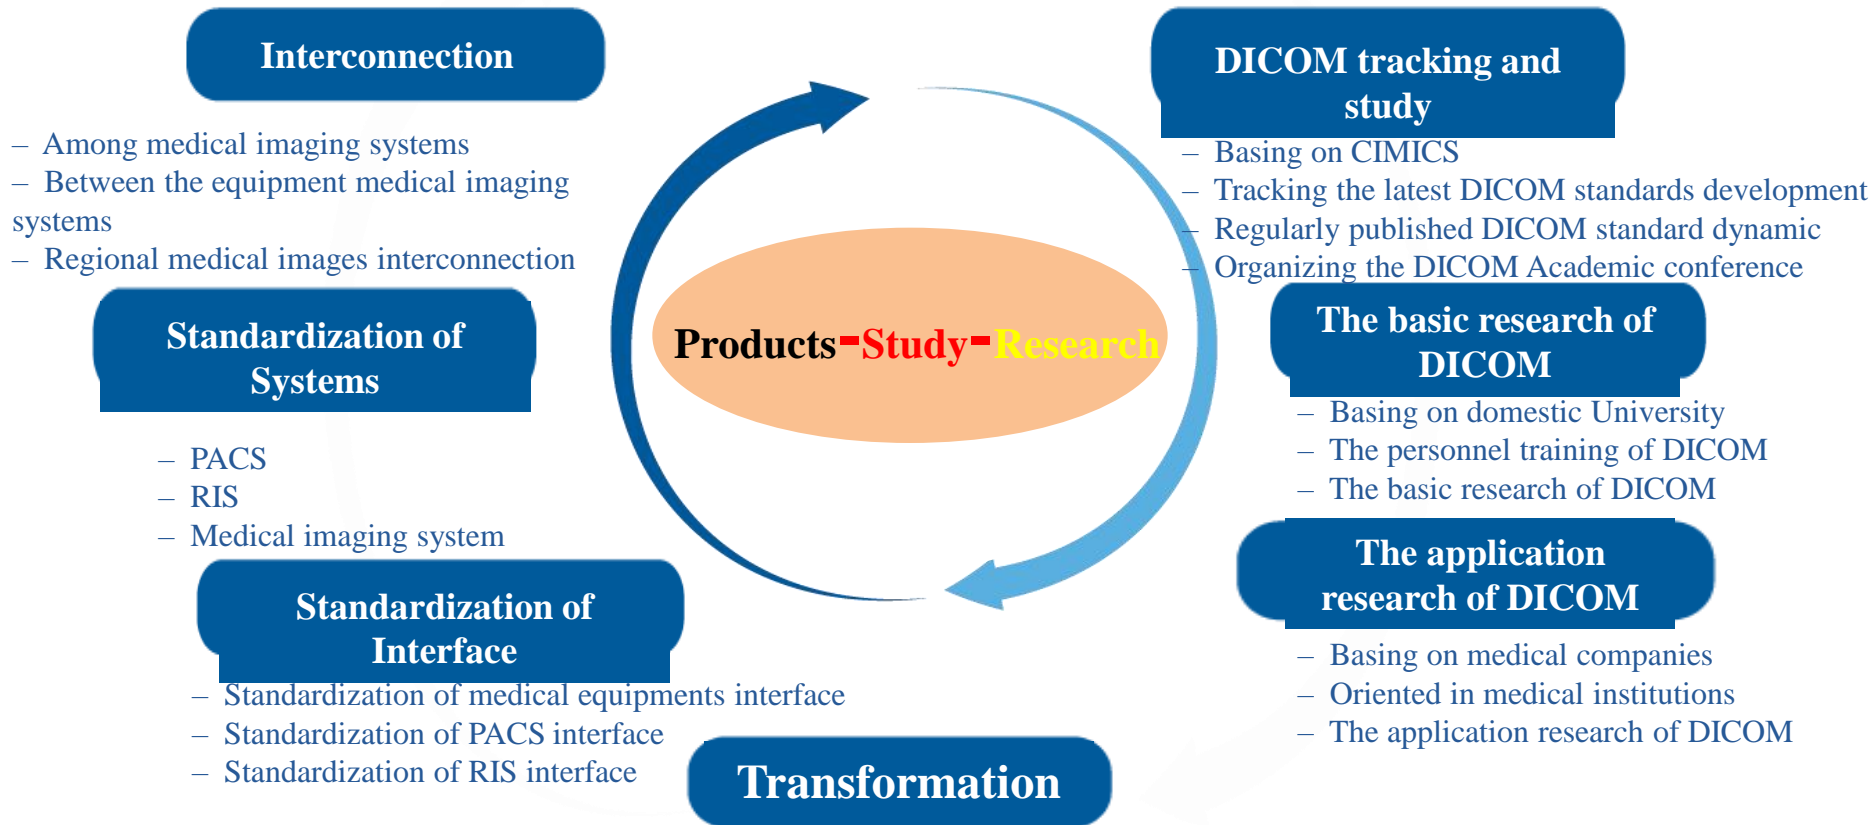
Interconnection

– Among medical imaging systems
– Between the equipment medical imaging systems
– Regional medical images interconnection

Standardization of Systems

– PACS
– RIS
– Medical imaging system

Standardization of Interface

– Standardization of medical equipments interface
– Standardization of PACS interface
– Standardization of RIS interface

Products-Study-Research

DICOM tracking and study

– Basing on CIMICS
– Tracking the latest DICOM standards development
– Regularly published DICOM standard dynamic
– Organizing the DICOM Academic conference

The basic research of DICOM

– Basing on domestic University
– The personnel training of DICOM
– The basic research of DICOM

The application research of DICOM

– Basing on medical companies
– Oriented in medical institutions
– The application research of DICOM

Transformation